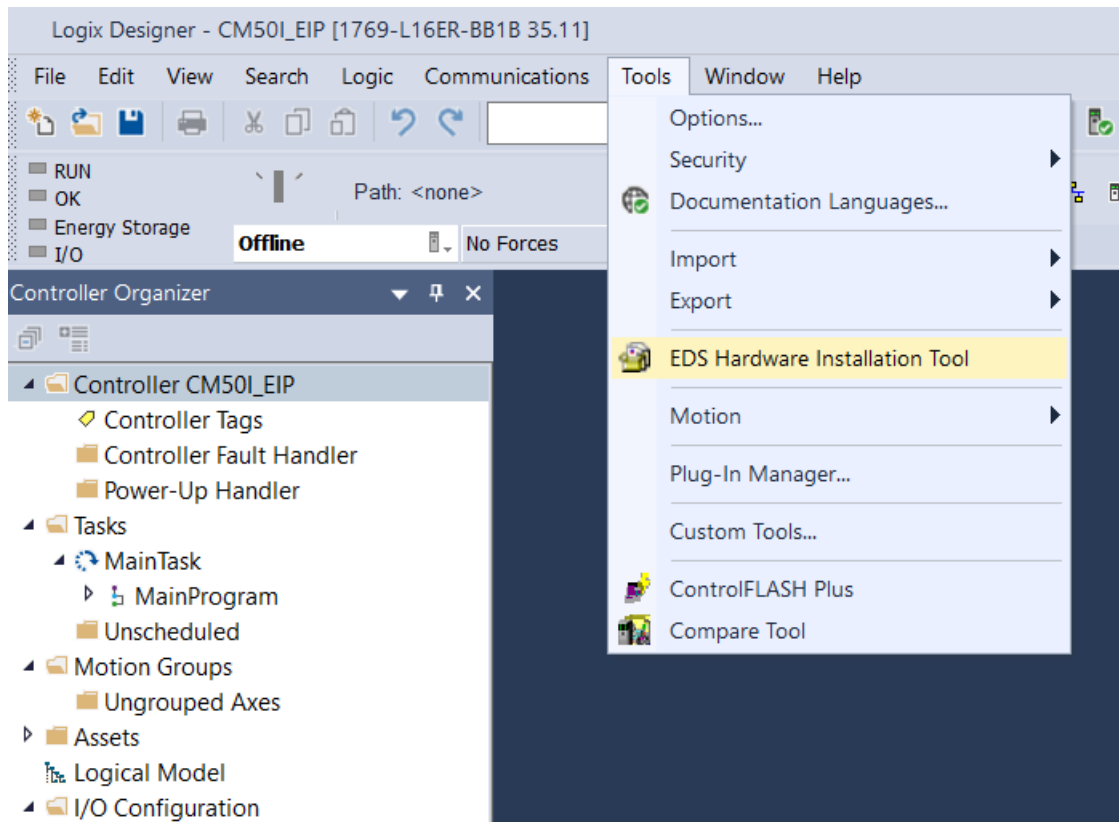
Logix Designer - CM50I_EIP [1769-L16ER-BB1B 35.11]

File Edit View Search Logic Communications Tools Window Help

RUN
OK
Energy Storage
I/O

Path: <none>

Offline

No Forces

Controller Organizer

Controller CM50I_EIP
Controller Tags
Controller Fault Handler
Power-Up Handler
Tasks
MainTask
MainProgram
Unscheduled
Motion Groups
Ungrouped Axes
Assets
Logical Model
I/O Configuration

Options...
Security
Documentation Languages...
Import
Export
EDS Hardware Installation Tool
Motion
Plug-In Manager...
Custom Tools...
ControlFLASH Plus
Compare Tool